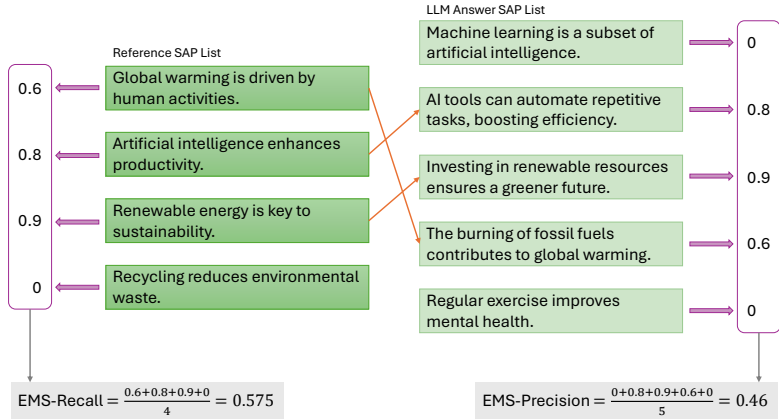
Reference SAP List

0.6

Global warming is driven by human activities.

0.8

Artificial intelligence enhances productivity.

0.9

Renewable energy is key to sustainability.

0

Recycling reduces environmental waste.

EMS-Recall $= \frac{0.6+0.8+0.9+0}{4} = 0.575$

LLM Answer SAP List

Machine learning is a subset of artificial intelligence.

0

AI tools can automate repetitive tasks, boosting efficiency.

0.8

Investing in renewable resources ensures a greener future.

0.9

The burning of fossil fuels contributes to global warming.

0.6

Regular exercise improves mental health.

0

EMS-Precision $= \frac{0+0.8+0.9+0.6+0}{5} = 0.46$